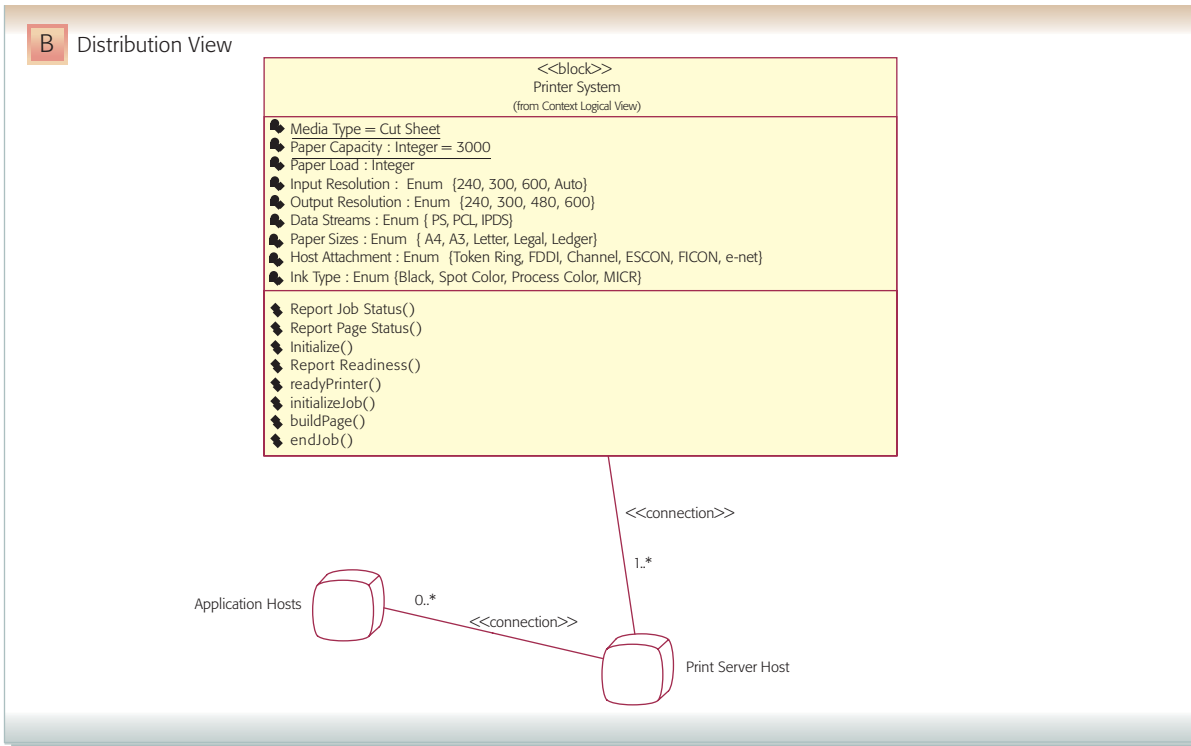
B Distribution View

<<block>>
Printer System
(from Context Logical View)

Media Type = Cut Sheet
Paper Capacity : Integer = 3000
Paper Load : Integer
Input Resolution : Enum {240, 300, 600, Auto}
Output Resolution : Enum {240, 300, 480, 600}
Data Streams : Enum { PS, PCL, IPDS}
Paper Sizes : Enum { A4, A3, Letter, Legal, Ledger}
Host Attachment : Enum {Token Ring, FDDI, Channel, ESCON, FICON, e-net}
Ink Type : Enum {Black, Spot Color, Process Color, MICR}

Report Job Status()
Report Page Status()
Initialize()
Report Readiness()
readyPrinter()
initializeJob()
buildPage()
endJob()

<<connection>>
1..*

Application Hosts
0..*
<<connection>>
Print Server Host